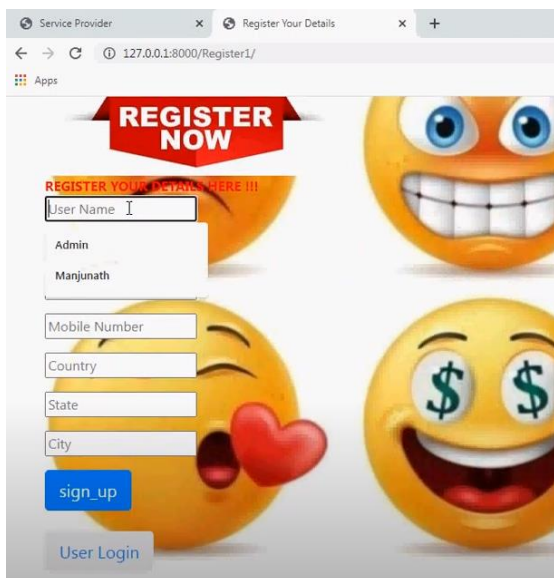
Service Provider ×
Register Your Details ×
+
127.0.0.1:8000/Register1/
Apps

REGISTER NOW

REGISTER YOUR DETAILS HERE !!!
User Name
Admin
Manjunath
Mobile Number
Country
State
City
sign_up
User Login

$ $